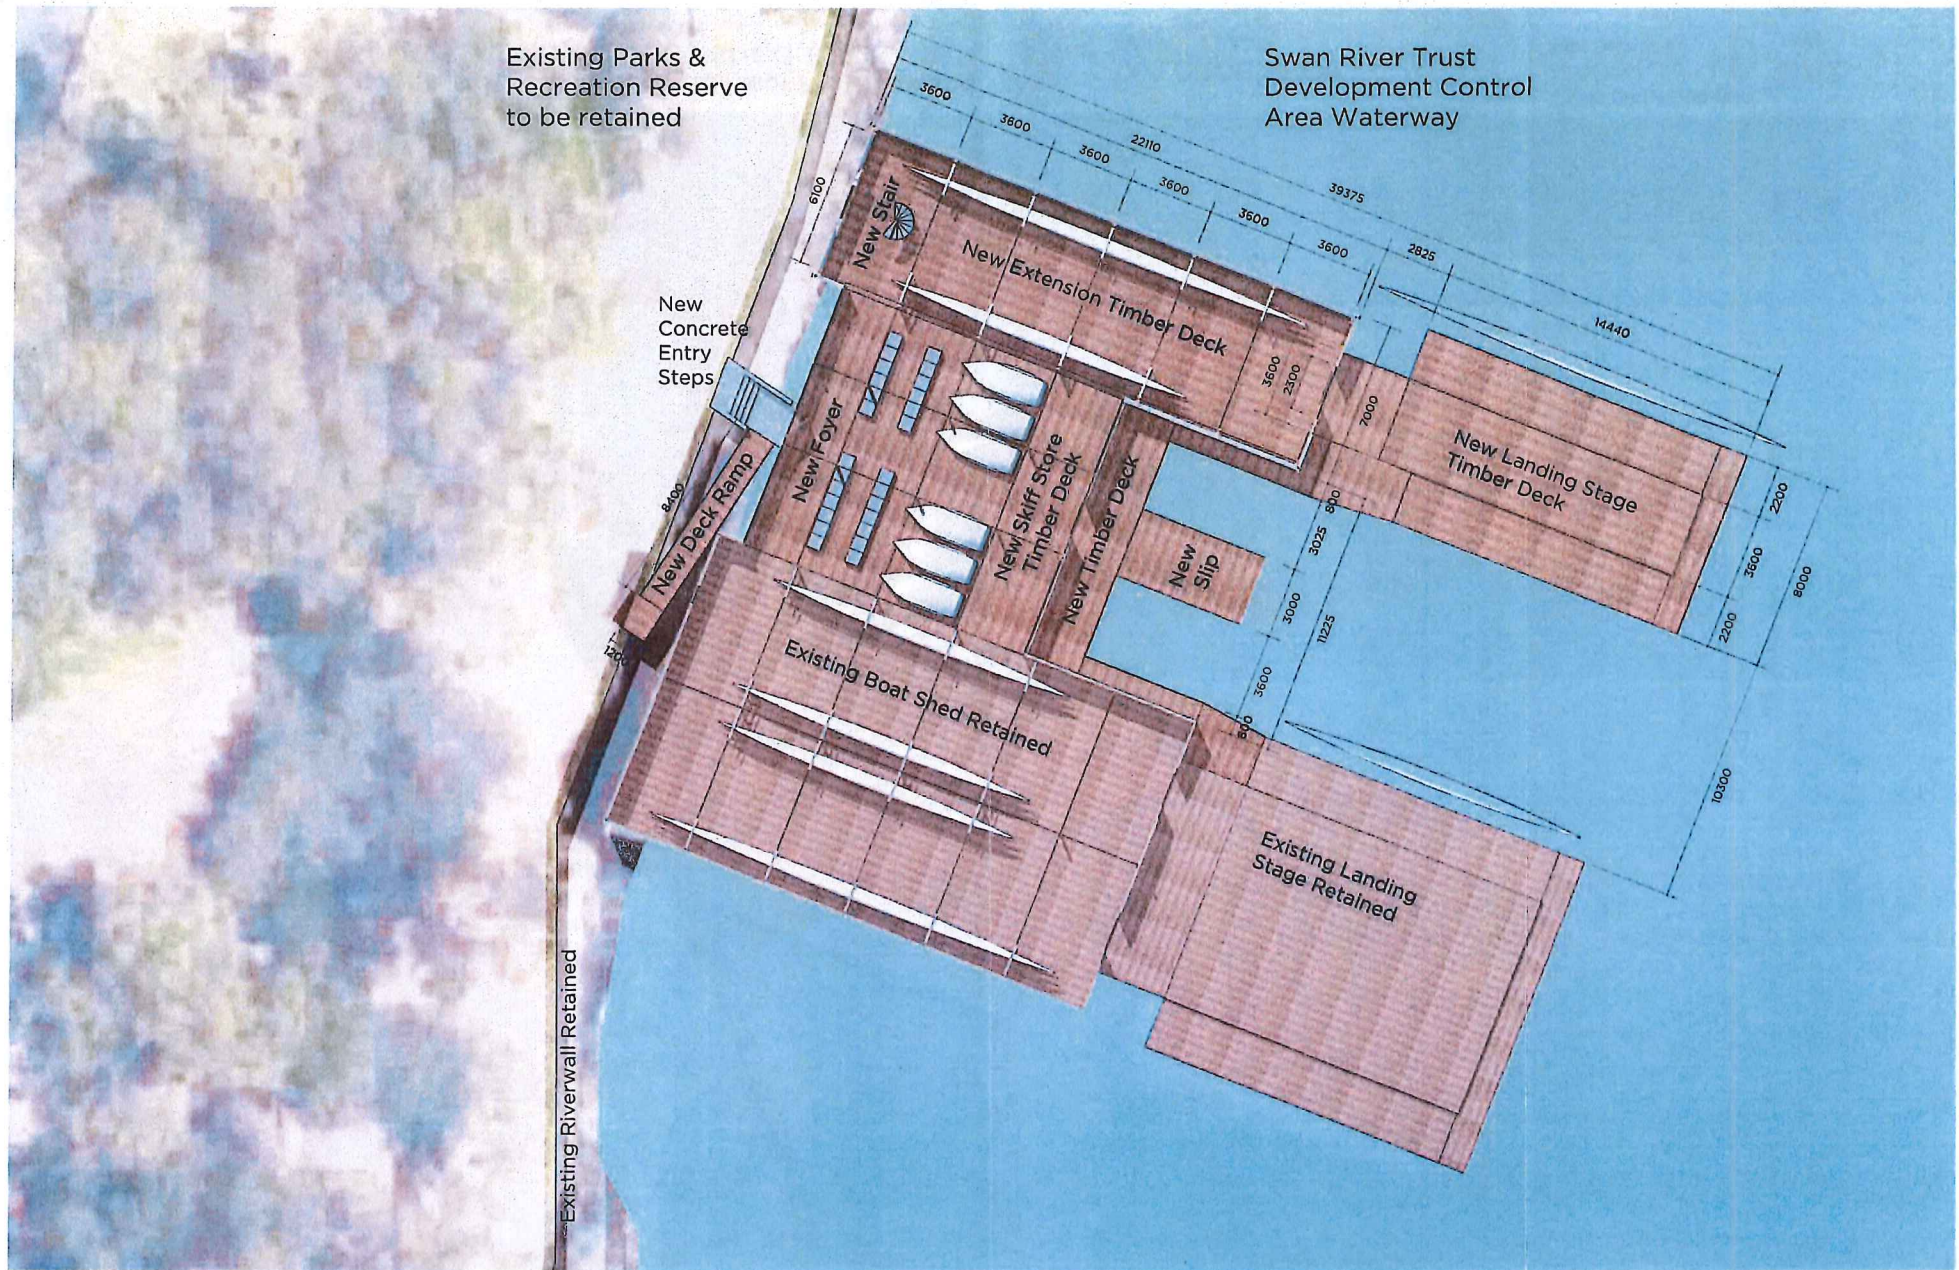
Existing Parks & Recreation Reserve to be retained

Swan River Trust Development Control Area Waterway

3600
3600
3600
3600
3600
3600
22110
39375
2825
14440
6100

New Stair

New Extension Timber Deck

New Concrete Entry Steps

3600
2500
7000

New Foyer

New Skiff Store Timber Deck

New Timber Deck

New Landing Stage Timber Deck

8400

New Deck Ramp

800
3025
3000
11225
3600
800

New Slip

2200
3600
2200
8000

1200

Existing Boat Shed Retained

10300

Existing Landing Stage Retained

Existing Riverwall Retained